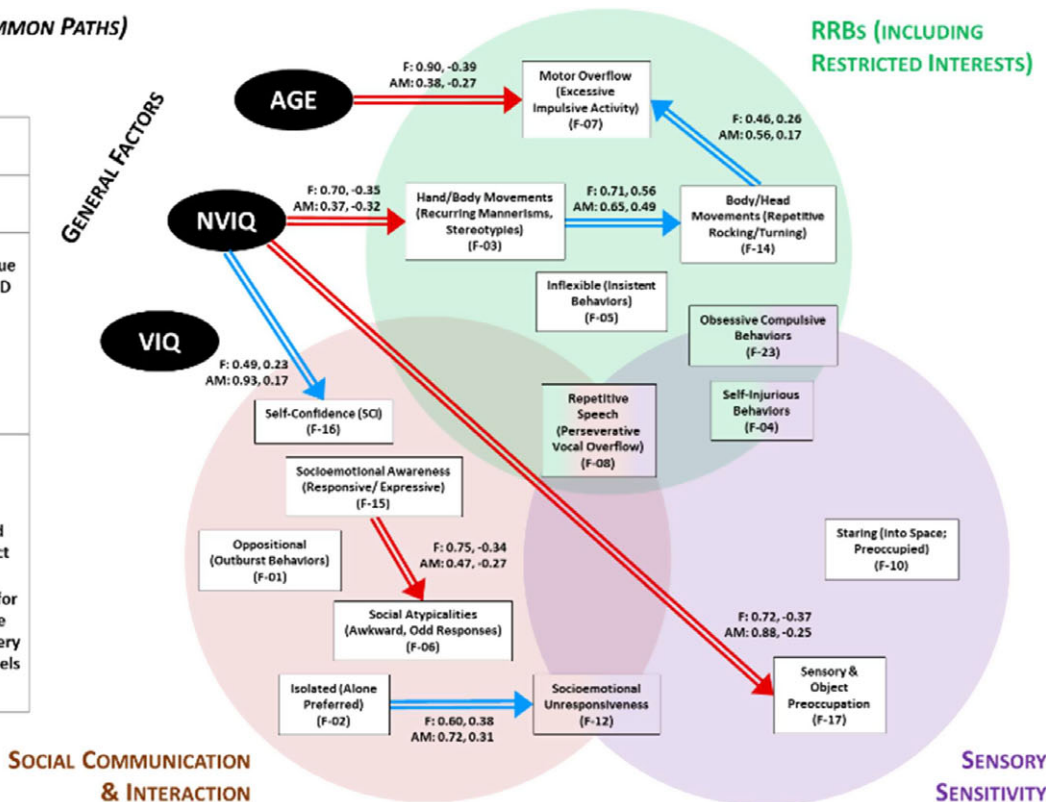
MMON PATHS)

RRBs (INCLUDING RESTRICTED INTERESTS)

GENERAL FACTORS

AGE

NVIQ

VIQ

F: 0.90, -0.39
AM: 0.38, -0.27

Motor Overflow (Excessive Impulsive Activity) (F-07)

F: 0.46, 0.26
AM: 0.56, 0.17

F: 0.70, -0.35
AM: 0.37, -0.32

Hand/Body Movements (Recurring Mannerisms, Stereotypies) (F-03)

F: 0.71, 0.56
AM: 0.65, 0.49

Body/Head Movements (Repetitive Rocking/Turning) (F-14)

Inflexible (Insistent Behaviors) (F-05)

Obsessive Compulsive Behaviors (F-23)

F: 0.49, 0.23
AM: 0.93, 0.17

Self-Confidence (SCI) (F-16)

Repetitive Speech (Perseverative Vocal Overflow) (F-08)

Self-Injurious Behaviors (F-04)

Socioemotional Awareness (Responsive/ Expressive) (F-15)

Oppositional (Outburst Behaviors) (F-01)

F: 0.75, -0.34
AM: 0.47, -0.27

Staring (Into Space; Preoccupied) (F-10)

Social Atypicalities (Awkward, Odd Responses) (F-06)

F: 0.72, -0.37
AM: 0.88, -0.25

Isolated (Alone Preferred) (F-02)

Socioemotional Unresponsiveness (F-12)

F: 0.60, 0.38
AM: 0.72, 0.31

Sensory & Object Preoccupation (F-17)

ue
D

d
ct

for
e
ery
els

SOCIAL COMMUNICATION & INTERACTION

SENSORY SENSITIVITY